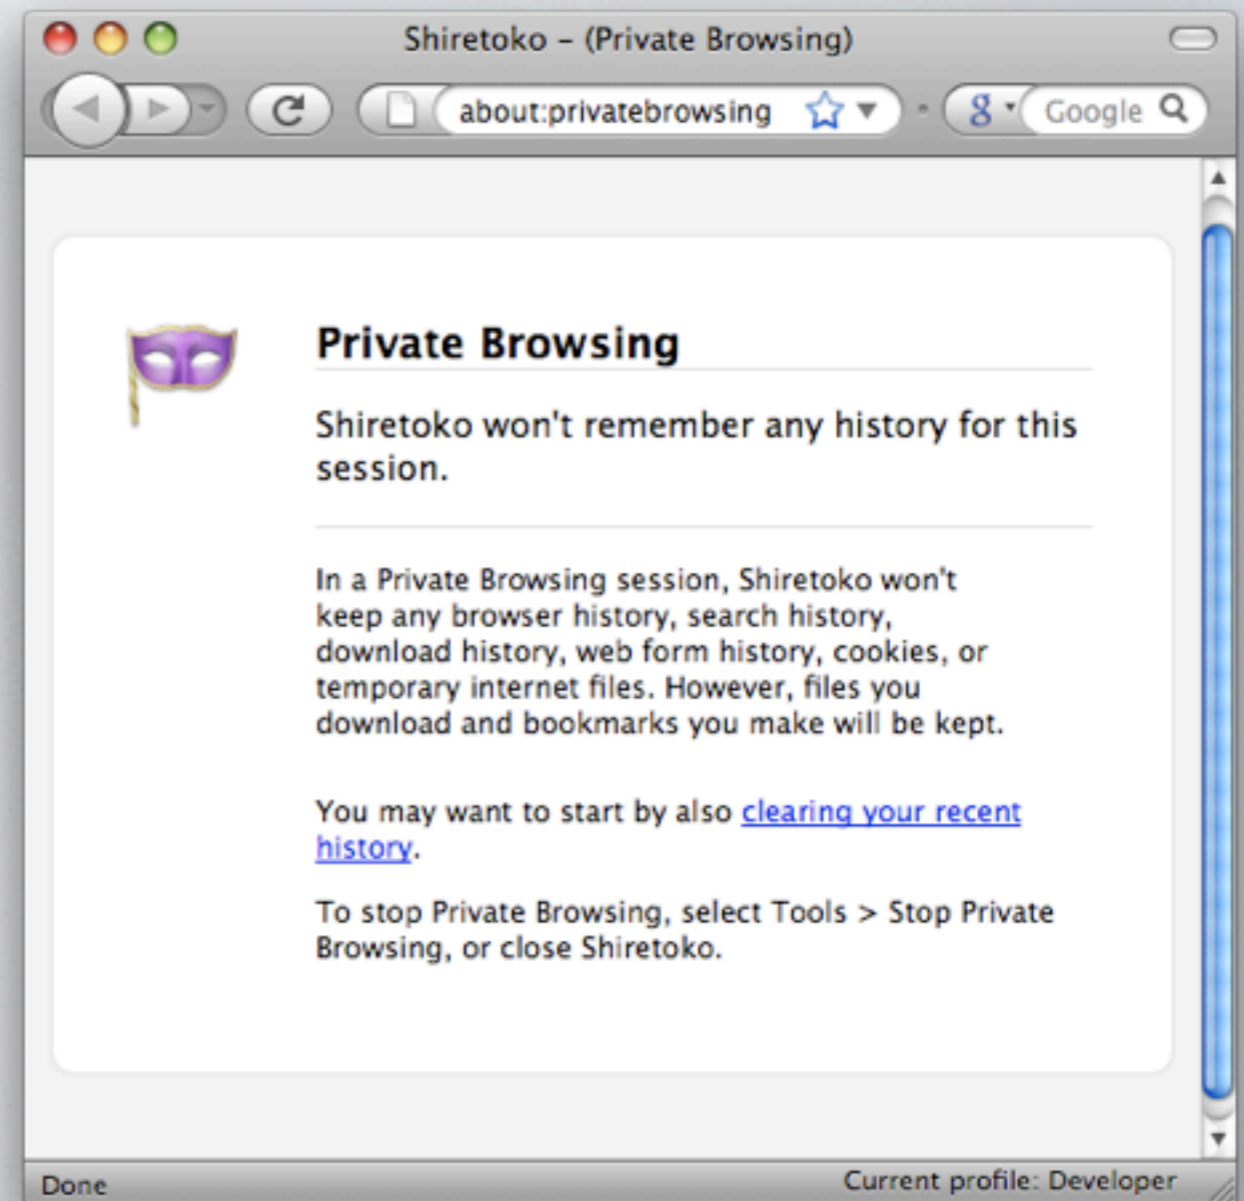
Shiretoko – (Private Browsing)

about:privatebrowsing

Google

Private Browsing

Shiretoko won't remember any history for this session.

In a Private Browsing session, Shiretoko won't keep any browser history, search history, download history, web form history, cookies, or temporary internet files. However, files you download and bookmarks you make will be kept.

You may want to start by also clearing your recent history.

To stop Private Browsing, select Tools > Stop Private Browsing, or close Shiretoko.

Done

Current profile: Developer